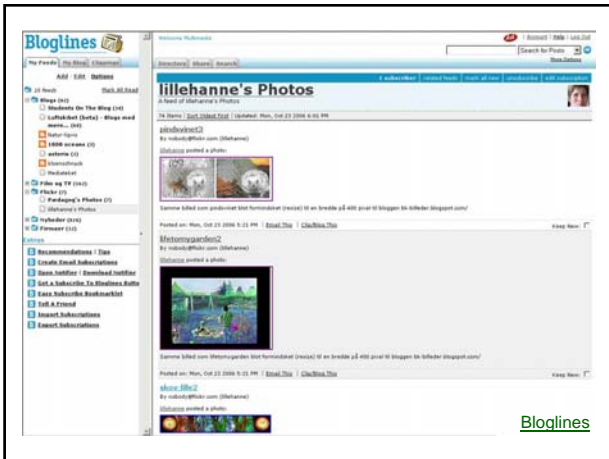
Bloglines

My Feeds | My Blog | Clippings

Add Edit Options

10 feeds Mark All Read

Blogs (61)
Students On The Blog (16)
Luftskibet (beta) - Blogs med mere... (44)
Natur-bjern
1000 oceans (3)
asteria (1)
bloemschreck
Mediekiet
Film og TV (162)
Flickr (2)
Pardagng's Photos (2)
lillehanne's Photos
Nyheder (516)
Firmaer (12)

Extras
Recommendations | Tips
Create Email Subscriptions
Open Notifier | Download Notifier
Get a Subscribe To Bloglines Button
Easy Subscribe Bookmarklet
Tell A Friend
Import Subscriptions
Export Subscriptions

Welcome Multimedia

Account | Help | Log Out

Search for Posts

More Options

Directory | Share | Search

1 subscriber | related feeds | mark all new | unsubscribe | edit subscription

lillehanne's Photos

A feed of lillehanne's Photos

74 Items | Sort Oldest First | Updated: Mon, Oct 23 2006 6:01 PM

pindsvinet3

By nobody@flickr.com (lillehanne)

lillehanne posted a photo:

Samme billed som pindsvinet blot formindsket (resize) til en bredde på 400 pixel til bloggen bk-billeder.blogspot.com/

Posted on: Mon, Oct 23 2006 5:21 PM | Email This | Clip/Blog This

Keep New:

lifetomygarden2

By nobody@flickr.com (lillehanne)

lillehanne posted a photo:

Samme billed som lifetomygarden blot formindsket (resize) til en bredde på 400 pixel til bloggen bk-billeder.blogspot.com/

Posted on: Mon, Oct 23 2006 5:21 PM | Email This | Clip/Blog This

Keep New:

skove-lille2

By nobody@flickr.com (lillehanne)

lillehanne posted a photo:

Bloglines